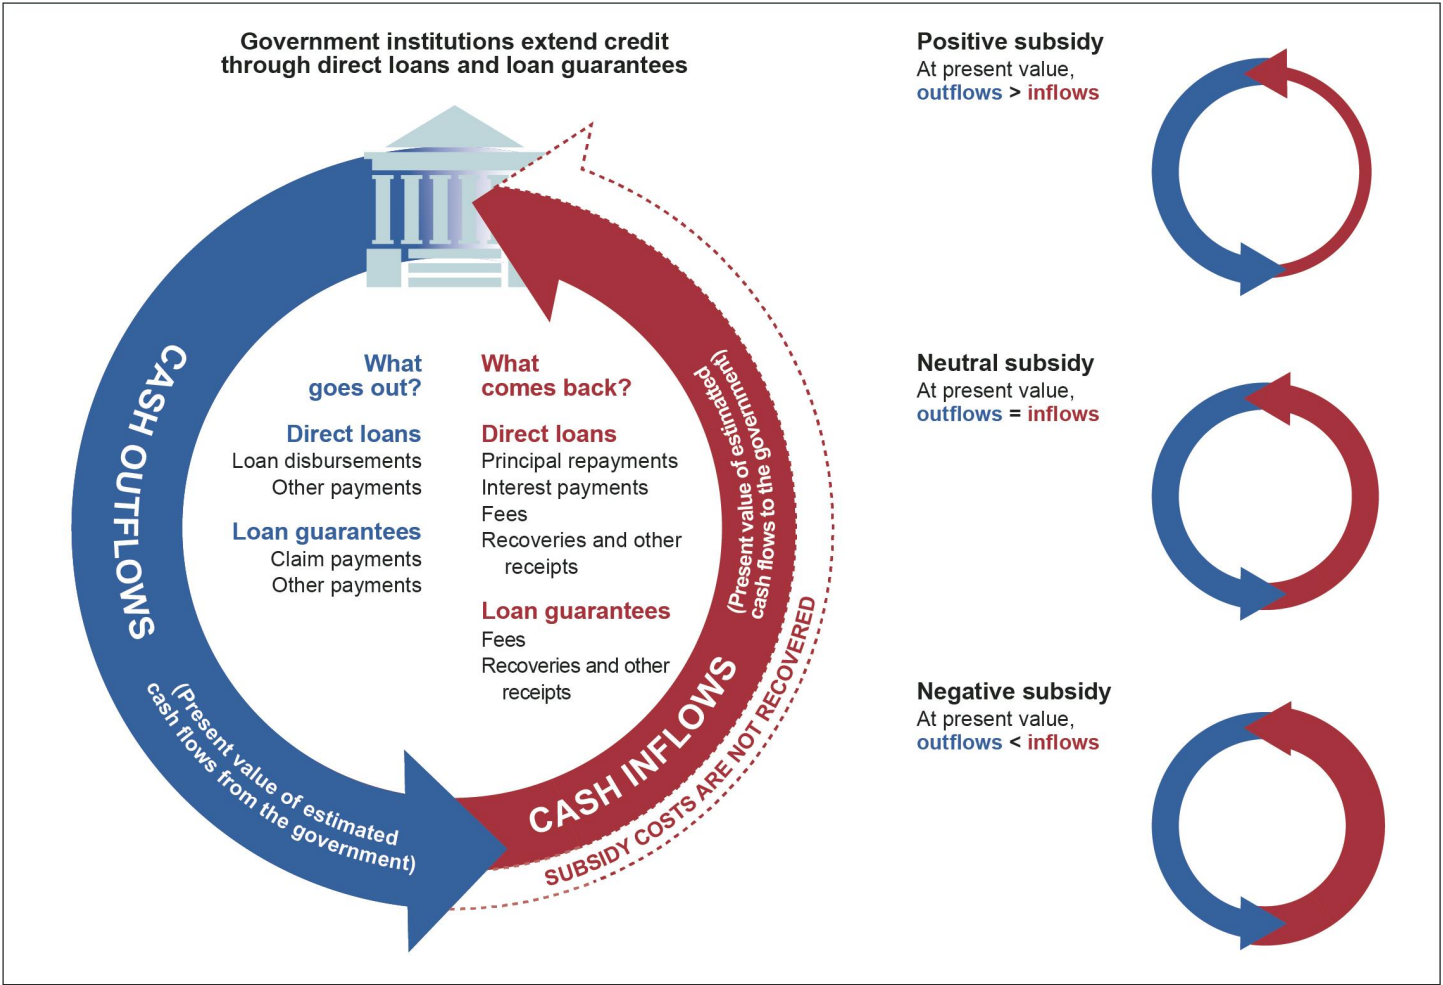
Government institutions extend credit through direct loans and loan guarantees

CASH OUTFLOWS

(Present value of estimated cash flows from the government)

What goes out?

Direct loans
Loan disbursements
Other payments

Loan guarantees
Claim payments
Other payments

What comes back?

Direct loans
Principal repayments
Interest payments
Fees
Recoveries and other receipts

Loan guarantees
Fees
Recoveries and other receipts

(Present value of estimated cash flows to the government)

CASH INFLOWS

SUBSIDY COSTS ARE NOT RECOVERED

Positive subsidy
At present value, outflows > inflows

Neutral subsidy
At present value, outflows = inflows

Negative subsidy
At present value, outflows < inflows